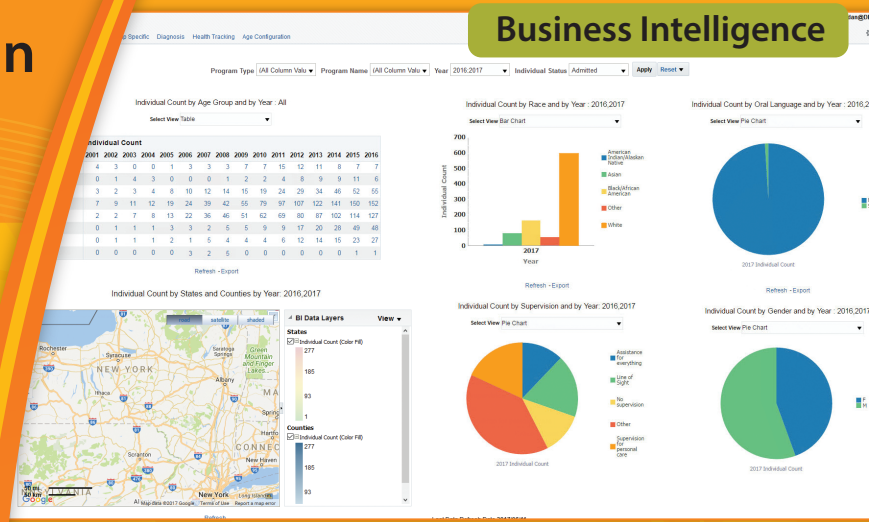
n

Business Intelligence

p Specific Diagnosis Health Tracking Age Configuration

Program Type (All Column Valu ▾ Program Name (All Column Valu ▾ Year 2016;2017 ▾ Individual Status Admitted ▾ Apply Reset ▾

Individual Count by Age Group and by Year : All

Select View Table

ndividual Count

| 2001 | 2002 | 2003 | 2004 | 2005 | 2006 | 2007 | 2008 | 2009 | 2010 | 2011 | 2012 | 2013 | 2014 | 2015 | 2016 |
|---|---|---|---|---|---|---|---|---|---|---|---|---|---|---|---|
| 4 | 3 | 0 | 0 | 1 | 3 | 3 | 7 | 7 | 15 | 12 | 11 | 8 | 7 | 7 | |
| 0 | 1 | 4 | 3 | 0 | 0 | 0 | 1 | 2 | 2 | 4 | 8 | 9 | 9 | 11 | 6 |
| 3 | 2 | 3 | 4 | 8 | 10 | 12 | 14 | 15 | 19 | 24 | 29 | 34 | 46 | 52 | 56 |
| 7 | 9 | 11 | 12 | 19 | 24 | 39 | 42 | 55 | 79 | 97 | 107 | 122 | 141 | 150 | 152 |
| 2 | 2 | 7 | 8 | 13 | 22 | 36 | 46 | 51 | 62 | 69 | 80 | 87 | 102 | 114 | 127 |
| 0 | 1 | 1 | 1 | 3 | 3 | 2 | 5 | 5 | 9 | 9 | 17 | 20 | 28 | 49 | 48 |
| 0 | 1 | 1 | 1 | 2 | 1 | 5 | 4 | 4 | 4 | 6 | 12 | 14 | 15 | 23 | 27 |
| 0 | 0 | 0 | 0 | 0 | 3 | 2 | 5 | 0 | 0 | 0 | 0 | 0 | 0 | 1 | 1 |

Refresh - Export

Individual Count by Race and by Year : 2016,2017

Select View Bar Chart

700 600 500 400 300 200 100 0

Individual Count

2017

Year

American Indian/Alaskan Native
Asian
Black/African American
Other
White

Refresh - Export

Individual Count by Oral Language and by Year : 2016,2017

Select View Pie Chart

2017 Individual Count

Refresh - Export

Individual Count by States and Counties by Year: 2016,2017

satellite shaded

Rochester Syracuse NEW YORK Ithaca Saratoga Springs Albany Green Mountain and Finger Lakes Scranton New York CONNEC Hartford Providence Long Island Sound SYLVANIA Google Map data ©2017 Google Terms of Use Report a map error

BI Data Layers View ▾

States
Individual Count (Color Fill)
277
185
93
1

Counties
Individual Count (Color Fill)
277
185
93

Individual Count by Supervision and by Year: 2016,2017

Select View Pie Chart

Assistance for everything
Line of Sight
No supervision
Other
Supervision for personal care

2017 Individual Count

Individual Count by Gender and by Year : 2016,2017

Select View Pie Chart

F
M

2017 Individual Count